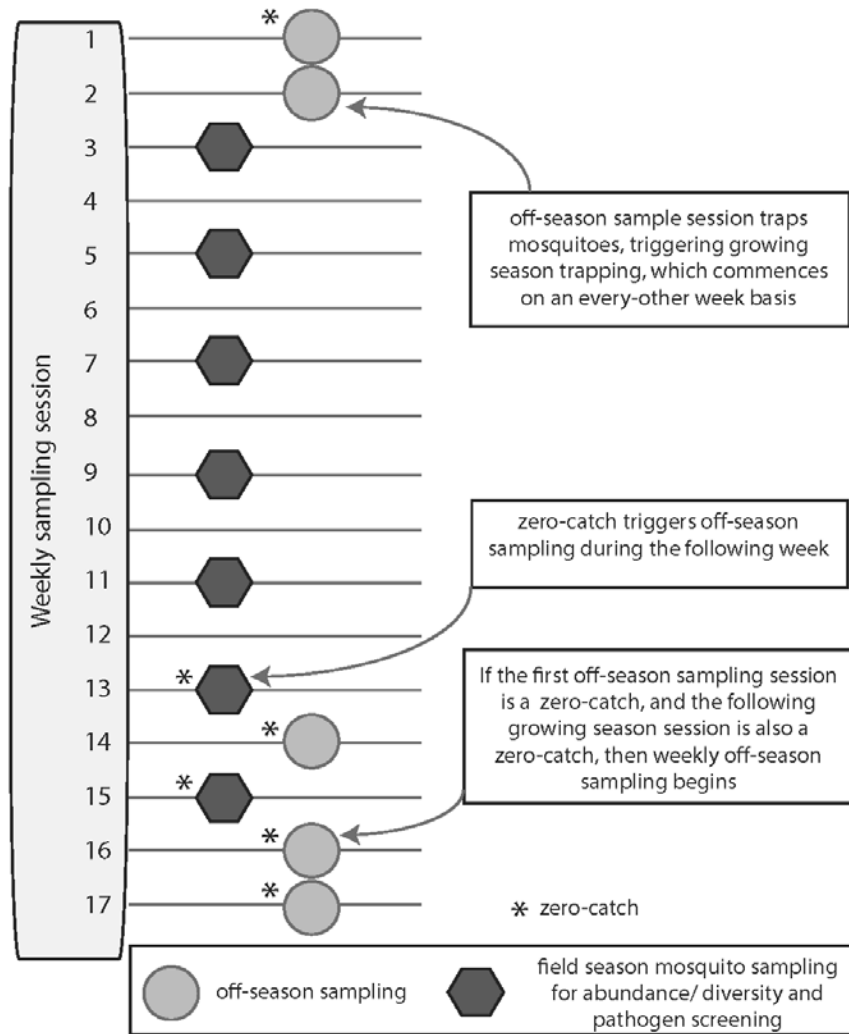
Weekly sampling session

1 *
2
3
4
5
6
7
8
9
10
11
12
13 *
14 *
15 *
16 *
17 *

off-season sample session traps mosquitoes, triggering growing season trapping, which commences on an every-other week basis

zero-catch triggers off-season sampling during the following week

If the first off-season sampling session is a zero-catch, and the following growing season session is also a zero-catch, then weekly off-season sampling begins

* zero-catch

off-season sampling

field season mosquito sampling for abundance/ diversity and pathogen screening